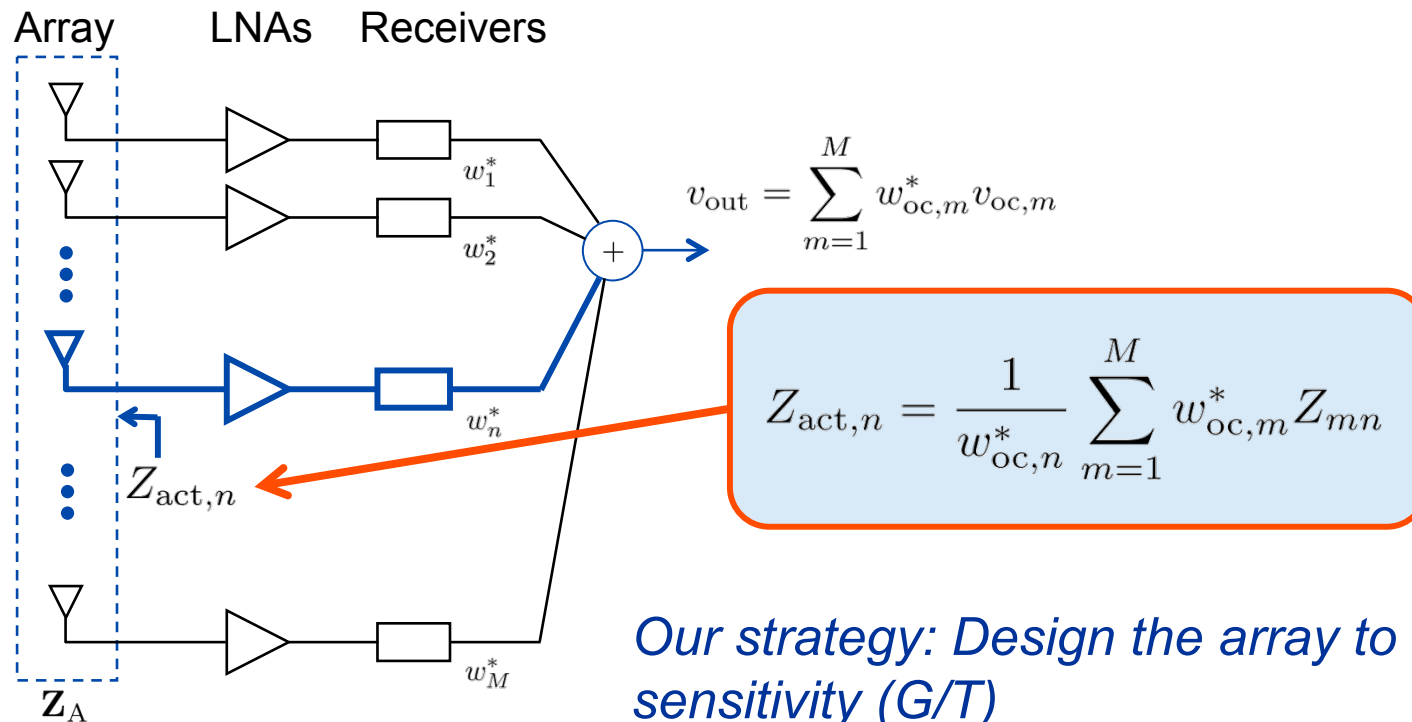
Array LNAs Receivers

$w_1^*$

$w_2^*$

$w_n^*$

$w_M^*$

$+$

$v_{\text{out}} = \sum_{m=1}^{M} w_{\text{oc},m}^* v_{\text{oc},m}$

$Z_{\text{act},n} = \frac{1}{w_{\text{oc},n}^*} \sum_{m=1}^{M} w_{\text{oc},m}^* Z_{mn}$

$Z_{\text{act},n}$

$\mathbf{Z}_{\text{A}}$

Our strategy: Design the array to sensitivity (G/T)